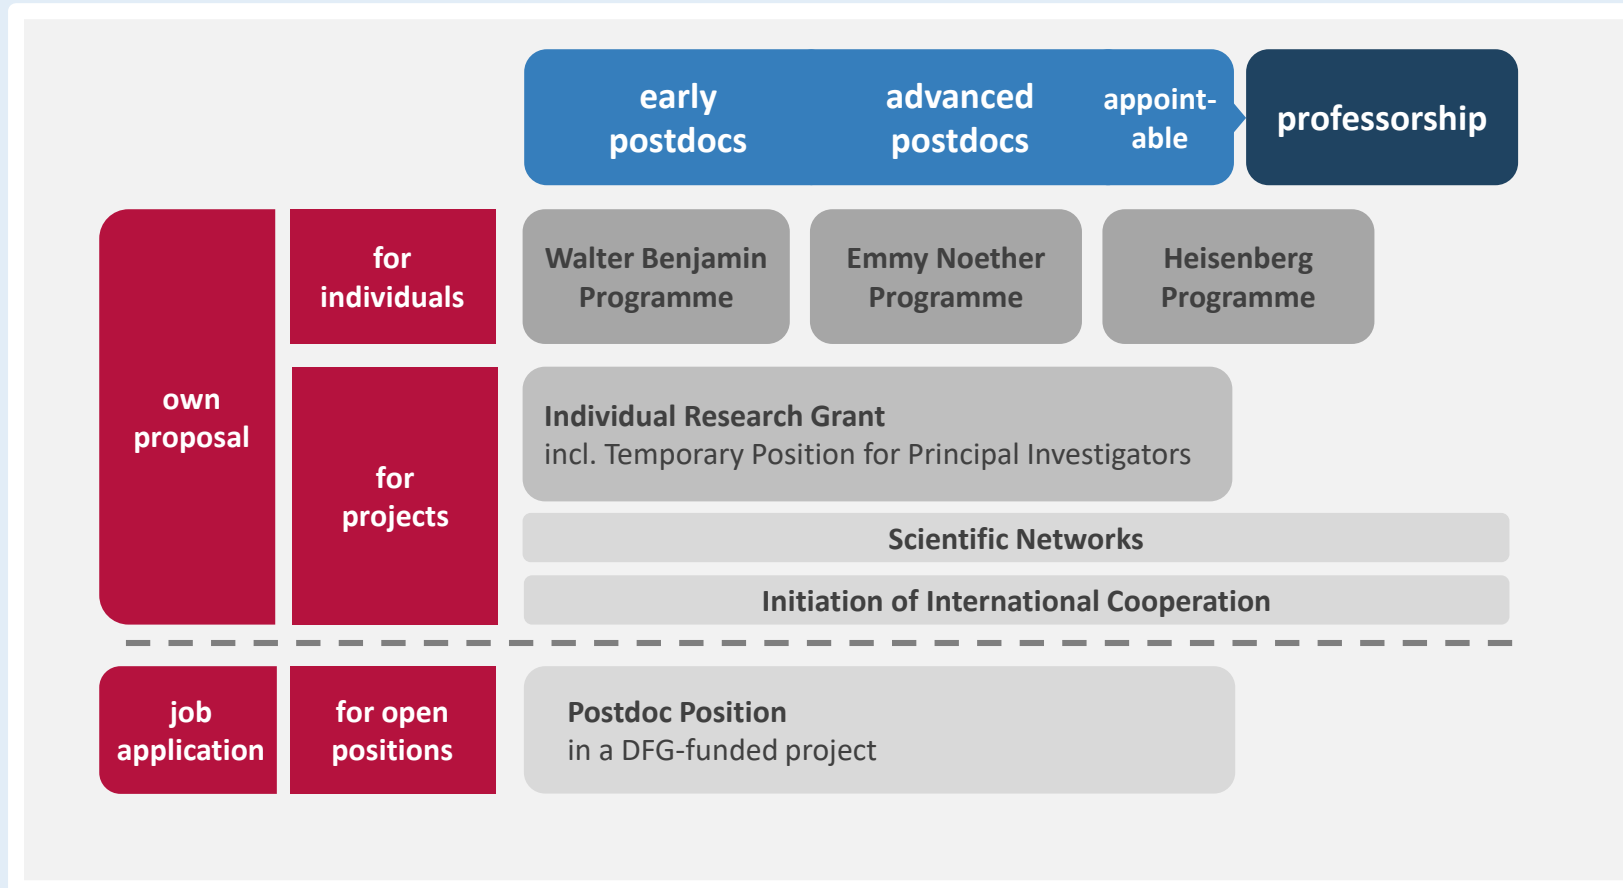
early postdocs

advanced postdocs

appoint-able

professorship

own proposal

for individuals

Walter Benjamin Programme

Emmy Noether Programme

Heisenberg Programme

for projects

Individual Research Grant
incl. Temporary Position for Principal Investigators

Scientific Networks

Initiation of International Cooperation

job application

for open positions

Postdoc Position
in a DFG-funded project